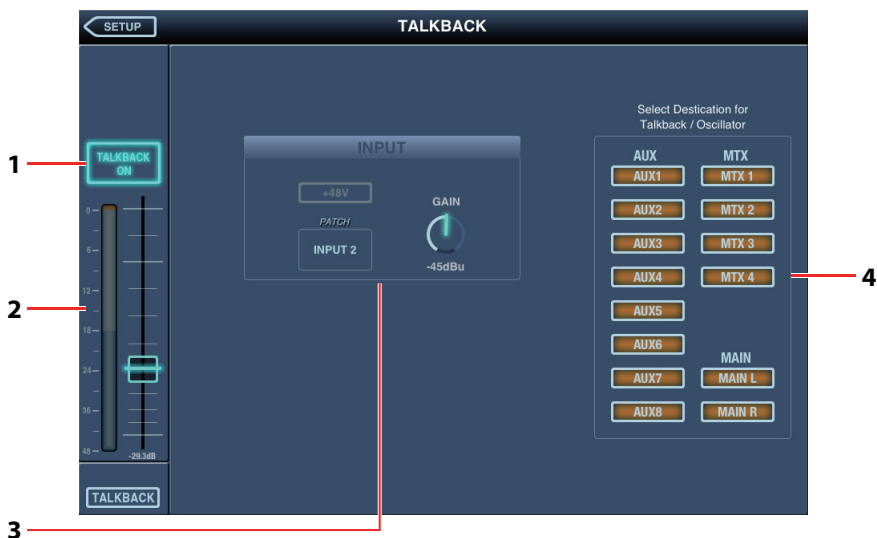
SETUP

TALKBACK

1

TALKBACK ON

0
6
12
18
24
36
48

-29.3dB

2

TALKBACK

INPUT

+48V

PATCH

INPUT 2

GAIN

-45dBu

3

Select Destication for Talkback / Oscillator

AUX

MTX

AUX1
AUX2
AUX3
AUX4
AUX5
AUX6
AUX7
AUX8

MTX 1
MTX 2
MTX 3
MTX 4

MAIN

MAIN L
MAIN R

4